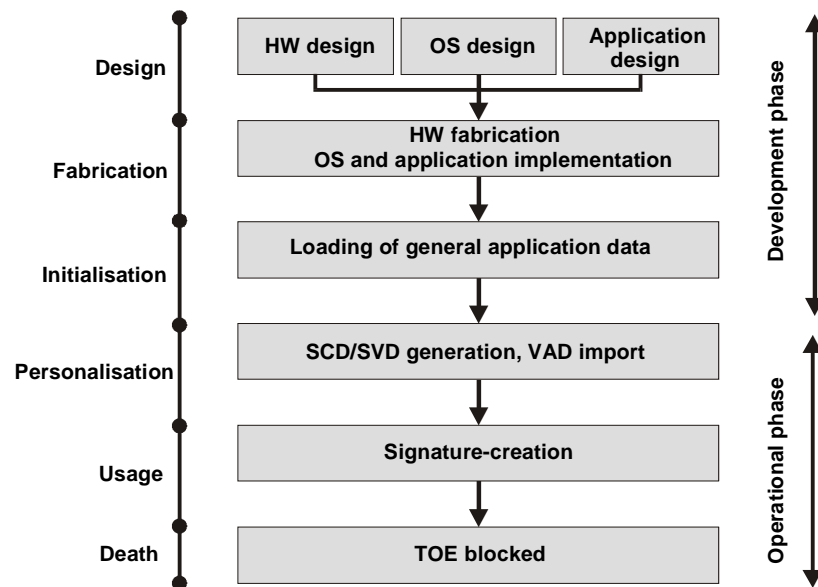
Design
HW design
OS design
Application design
Fabrication
HW fabrication
OS and application implementation
Initialisation
Loading of general application data
Personalisation
SCD/SVD generation, VAD import
Usage
Signature-creation
Death
TOE blocked
Development phase
Operational phase